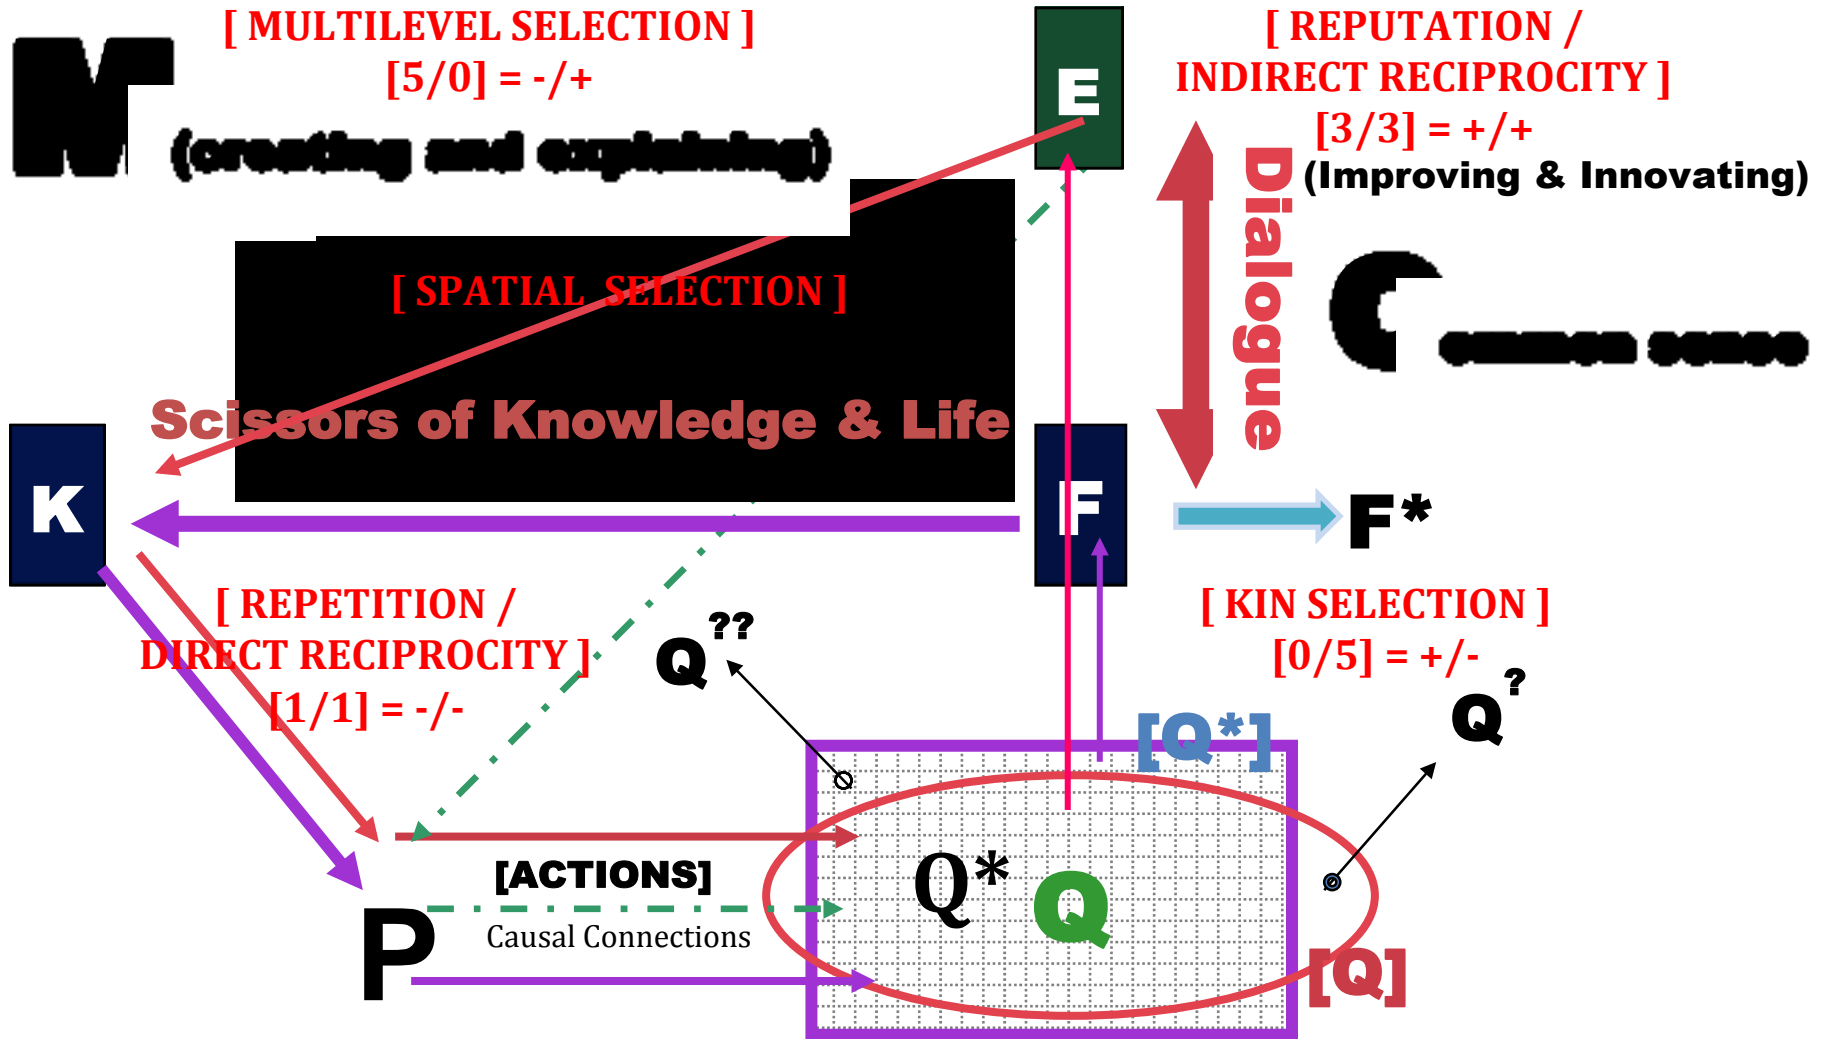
[ MULTILEVEL SELECTION ]
[5/0] = -/+

M (creating and explaining)

E

[ REPUTATION / INDIRECT RECIPROCITY ]
[3/3] = +/+
(Improving & Innovating)

Dialogue

C common sense

[ SPATIAL SELECTION ]

Scissors of Knowledge & Life

K

F

F*

[ REPETITION / DIRECT RECIPROCITY ]
[1/1] = -/-

Q??

[ KIN SELECTION ]
[0/5] = +/-

Q?

[Q*]

[ACTIONS]

P

Causal Connections

Q*

Q

[Q]